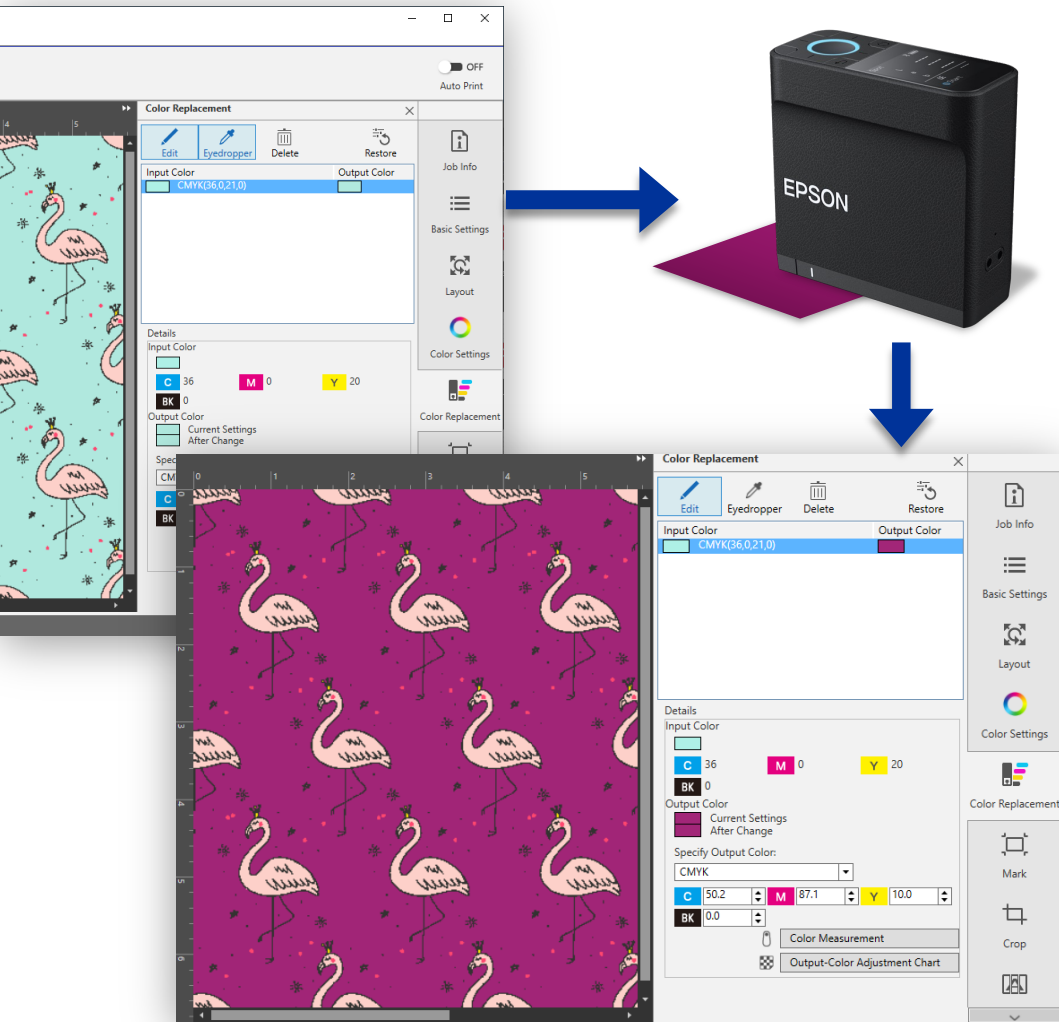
OFF
Auto Print

Color Replacement

Edit Eyedropper Delete Restore

Input Color Output Color
CMYK(36,0,21,0)

Details
Input Color
C 36 M 0 Y 20
BK 0
Output Color
Current Settings
After Change

Job Info
Basic Settings
Layout
Color Settings
Color Replacement

EPSON

Color Replacement

Edit Eyedropper Delete Restore

Input Color Output Color
CMYK(36,0,21,0)

Details
Input Color
C 36 M 0 Y 20
BK 0
Output Color
Current Settings
After Change
Specify Output Color:
CMYK
C 50.2 M 87.1 Y 10.0
BK 0.0
Color Measurement
Output-Color Adjustment Chart

Job Info
Basic Settings
Layout
Color Settings
Color Replacement
Mark
Crop